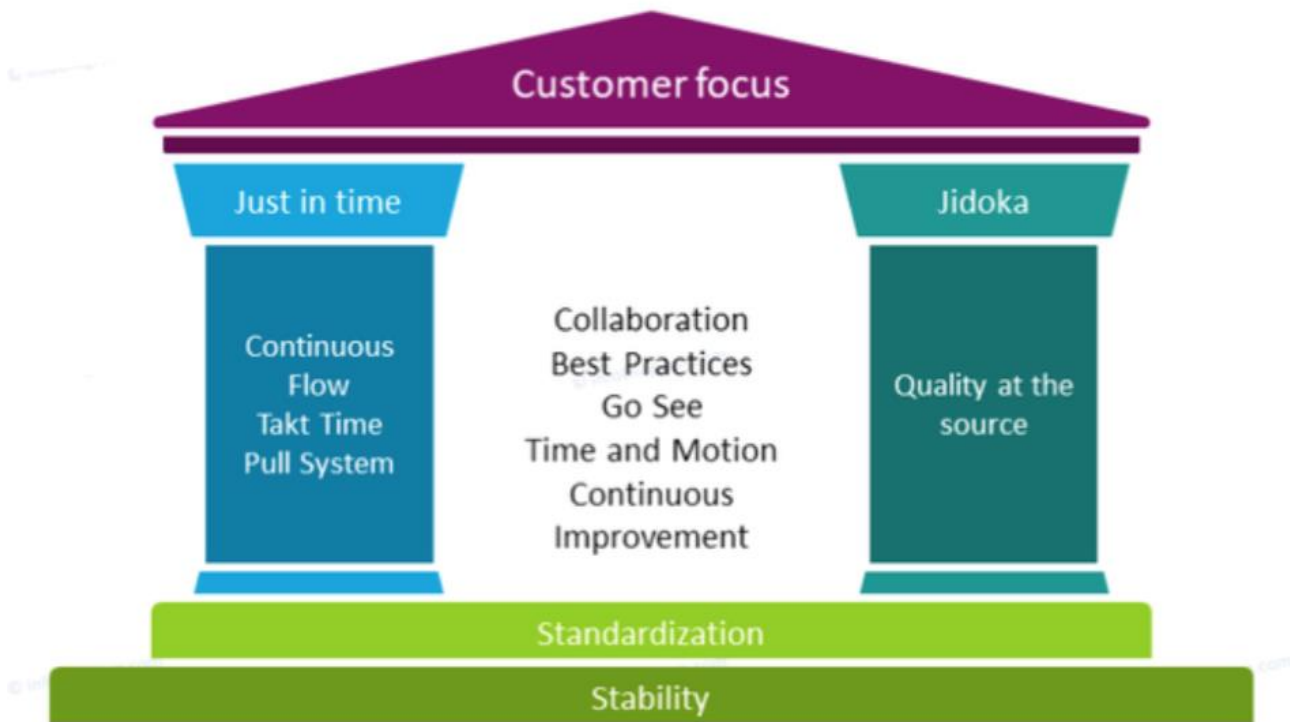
Customer focus

Just in time

Jidoka

Continuous Flow
Takt Time
Pull System

Collaboration
Best Practices
Go See
Time and Motion
Continuous Improvement

Quality at the source

Standardization

Stability